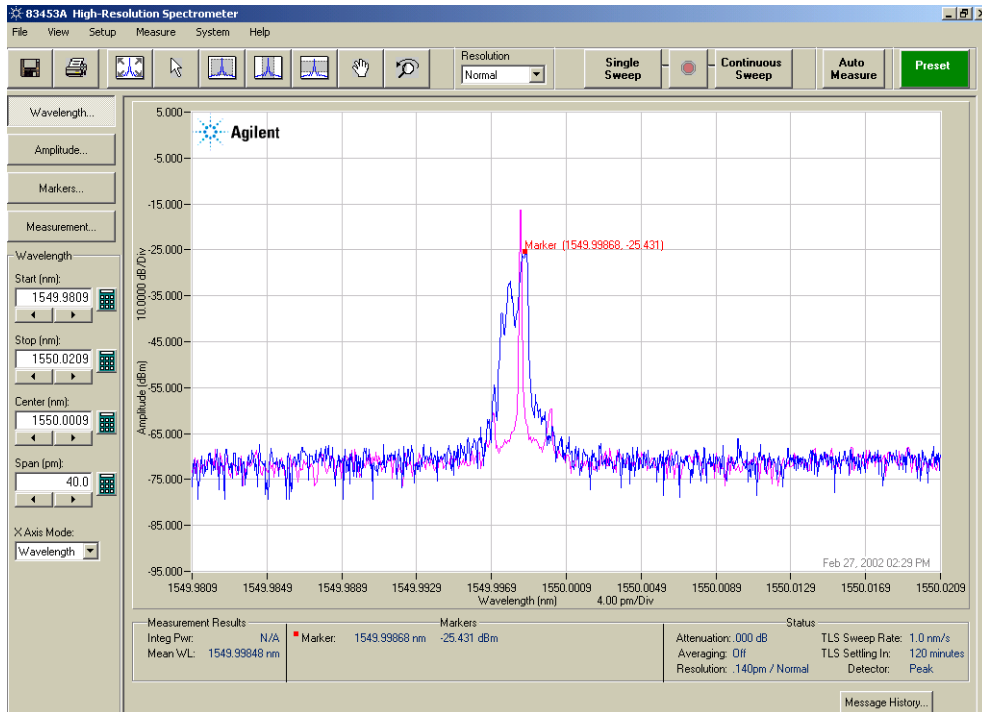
83453A High-Resolution Spectrometer

File View Setup Measure System Help

Resolution
Normal

Single Sweep

Continuous Sweep

Auto Measure

Preset

Wavelength...

Amplitude...

Markers...

Measurement...

Wavelength

Start (nm):
1549.9809

Stop (nm):
1550.0209

Center (nm):
1550.0009

Span (pm):
40.0

X Axis Mode:
Wavelength

Agilent

Marker (1549.99868, -25.431)

5.000
-5.000
-15.000
-25.000
-35.000
-45.000
-55.000
-65.000
-75.000
-85.000
-95.000

10.0000 dB/Div

Amplitude (dBm)

Feb 27, 2002 02:29 PM

1549.9809 1549.9849 1549.9889 1549.9929 1549.9969 1550.0009 1550.0049 1550.0089 1550.0129 1550.0169 1550.0209

Wavelength (nm) 4.00 pm/Div

Measurement Results
Integ Pwr: N/A
Mean WL: 1549.99848 nm

Markers
Marker: 1549.99868 nm -25.431 dBm

Status
Attenuation: .000 dB
Averaging: Off
Resolution: .140pm / Normal
TLS Sweep Rate: 1.0 nm/s
TLS Settling In: 120 minutes
Detector: Peak

Message History...